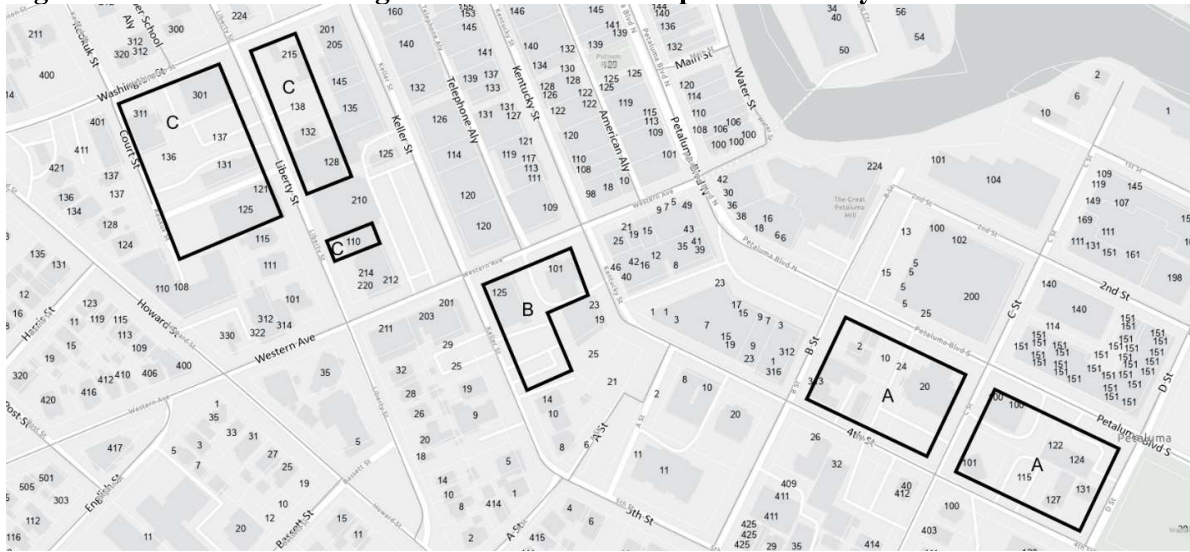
C
C
C
B
A
A
Washington St
Court St
Liberty St
Keller St
Telephone Aly
Kentucky St
American Aly
Petaluma Blvd N
Water St
Main St
Western Ave
Howard St
Harris St
Post St
English St
Bassett St
A St
B St
C St
D St
2nd St
4th St
5th St
Petaluma Blvd S
The Great Petaluma Mill
211
300
224
320
312
400
401
411
421
136
134
137
128
124
135
131
12
16
123
11
119
115
113
109
15
19
320
412
410
406
400
416
420
417
501
505
303
112
116
11
311
301
137
136
131
121
125
215
138
132
128
201
205
145
135
125
210
110
214
220
212
115
111
101
312
314
330
322
211
203
201
29
25
19
28
26
9
20
18
14
10
8
414
40
1
5
35
32
1
35
33
31
27
25
5
3
7
19
12
10
2
20
15
11
160
153
145
140
141
139
137
132
133
131
127
126
114
119
117
113
111
120
120
146
145
140
132
139
134
130
125
128
126
122
119
110
108
115
113
109
101
98
18
10
144
140
136
132
120
114
110
108
106
100
34
40
50
56
54
2
6
10
1
224
101
104
109
119
145
149
107
169
111
131
151
161
198
140
140
114
151
13
100
102
15
5
5
25
200
42
30
36
38
18
16
6
9
7
5
49
21
19
15
43
25
35
41
39
46
42
16
12
8
40
125
101
23
19
25
21
14
10
8
6
23
17
15
9
7
3
7
19
312
316
23
1
3
1
2
8
10
20
11
11
4
6
415
2
10
24
20
313
26
32
409
411
411
425
425
29
35
40
412
100
403
414
100
122
124
115
127
131
101